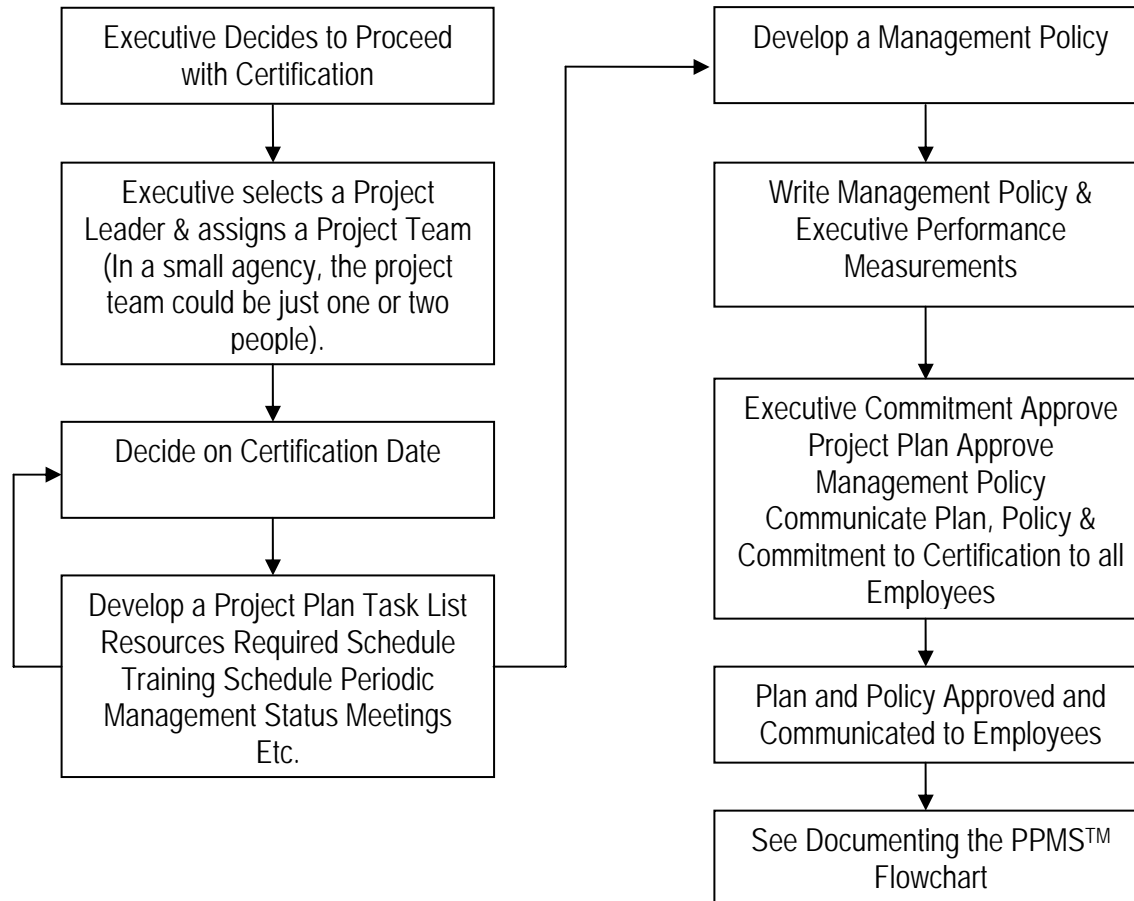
Executive Decides to Proceed with Certification

Executive selects a Project Leader & assigns a Project Team (In a small agency, the project team could be just one or two people).

Decide on Certification Date

Develop a Project Plan Task List Resources Required Schedule Training Schedule Periodic Management Status Meetings Etc.

Develop a Management Policy

Write Management Policy & Executive Performance Measurements

Executive Commitment Approve Project Plan Approve Management Policy Communicate Plan, Policy & Commitment to Certification to all Employees

Plan and Policy Approved and Communicated to Employees

See Documenting the PPMS™ Flowchart